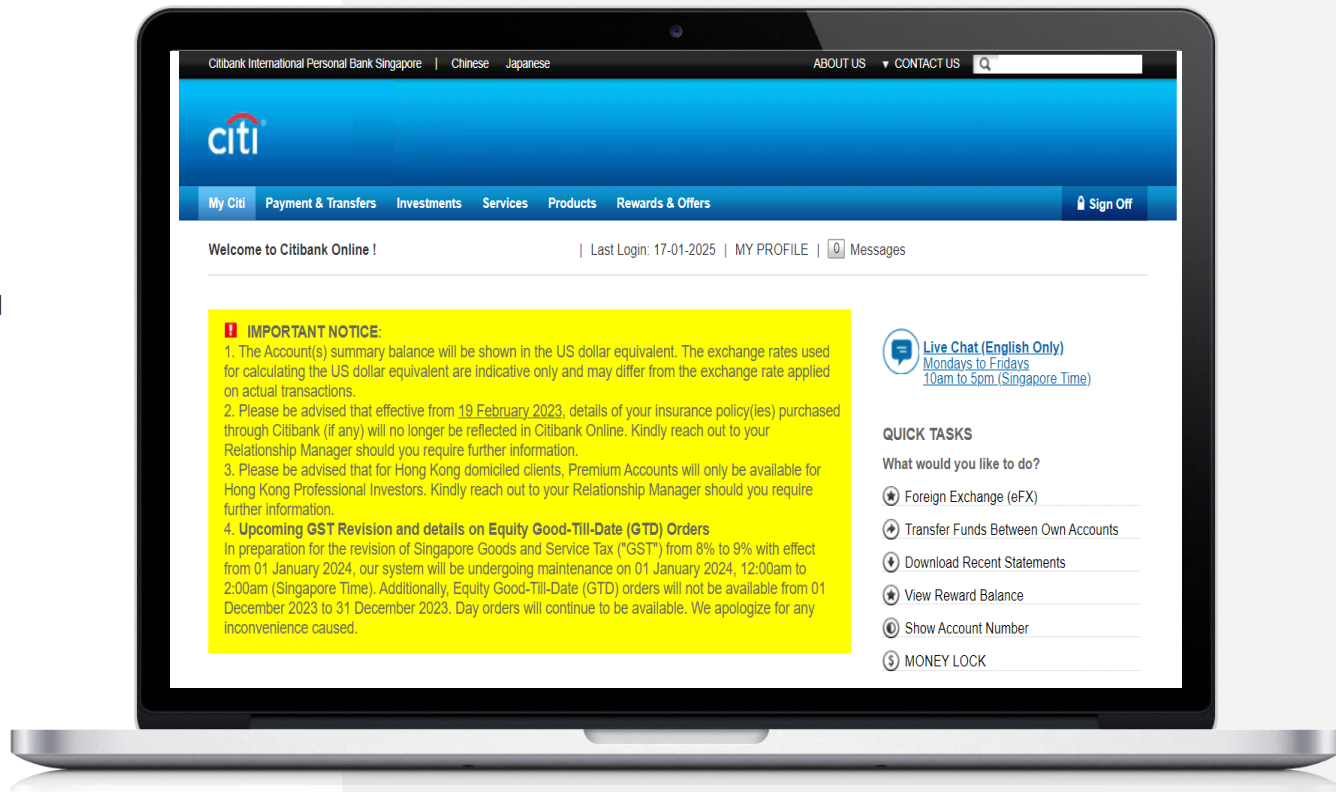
Citibank International Personal Bank Singapore | Chinese Japanese

ABOUT US ▼ CONTACT US

citi

My Citi Payment & Transfers Investments Services Products Rewards & Offers Sign Off

Welcome to Citibank Online !

| Last Login: 17-01-2025 | MY PROFILE | 0 Messages

IMPORTANT NOTICE:
1. The Account(s) summary balance will be shown in the US dollar equivalent. The exchange rates used for calculating the US dollar equivalent are indicative only and may differ from the exchange rate applied on actual transactions.
2. Please be advised that effective from 19 February 2023, details of your insurance policy(ies) purchased through Citibank (if any) will no longer be reflected in Citibank Online. Kindly reach out to your Relationship Manager should you require further information.
3. Please be advised that for Hong Kong domiciled clients, Premium Accounts will only be available for Hong Kong Professional Investors. Kindly reach out to your Relationship Manager should you require further information.
4. Upcoming GST Revision and details on Equity Good-Till-Date (GTD) Orders
In preparation for the revision of Singapore Goods and Service Tax ("GST") from 8% to 9% with effect from 01 January 2024, our system will be undergoing maintenance on 01 January 2024, 12:00am to 2:00am (Singapore Time). Additionally, Equity Good-Till-Date (GTD) orders will not be available from 01 December 2023 to 31 December 2023. Day orders will continue to be available. We apologize for any inconvenience caused.

Live Chat (English Only)
Mondays to Fridays
10am to 5pm (Singapore Time)

QUICK TASKS
What would you like to do?
Foreign Exchange (eFX)
Transfer Funds Between Own Accounts
Download Recent Statements
View Reward Balance
Show Account Number
MONEY LOCK